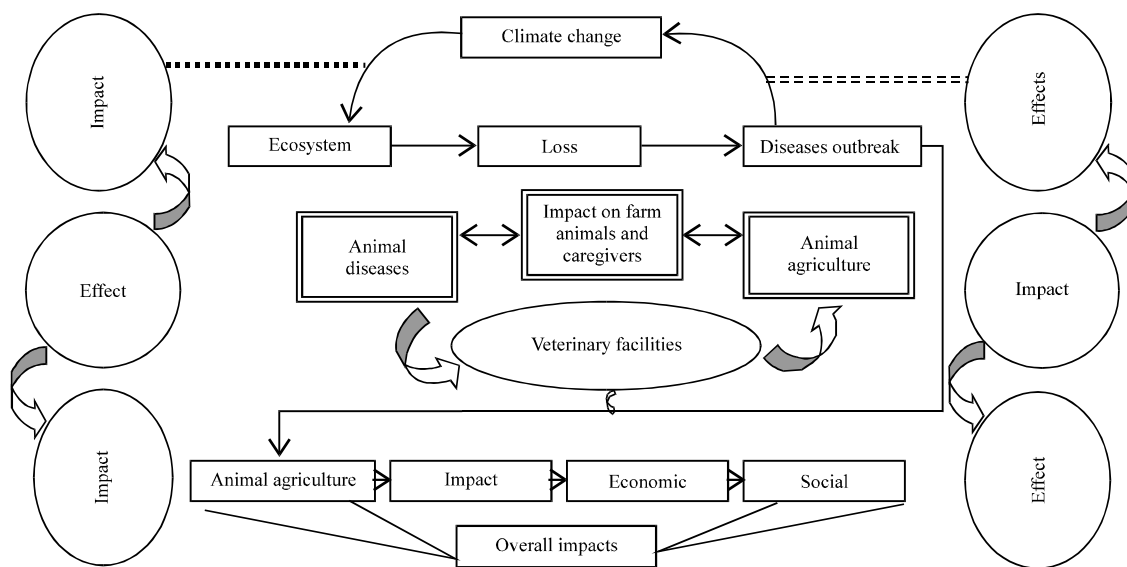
Climate change

Impact

Effects

Ecosystem

Loss

Diseases outbreak

Animal diseases

Impact on farm animals and caregivers

Animal agriculture

Effect

Impact

Veterinary facilities

Impact

Effect

Animal agriculture

Impact

Economic

Social

Overall impacts